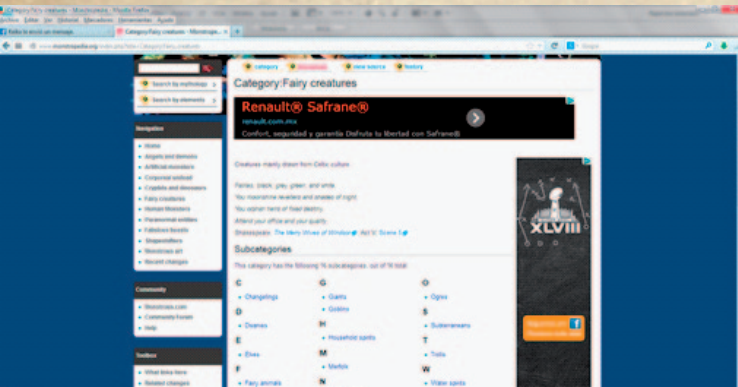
Category:Fairy creatures - Monstropedia - Mozilla Firefox
Archivo Editar Ver Historial Marcadores Herramientas Ayuda
Category:Fairy creatures - Monstropedia
www.monstropedia.org/index.php?title=Category:Fairy_creatures

category | discussion | view source | history

Search by mythology
Search by elements

Navigation
Home
Angels and demons
Artificial monsters
Corporeal undead
Cryptids and dinosaurs
Fairy creatures
Human Monsters
Paranormal entities
Fabulous beasts
Shapeshifters
Monstrous art
Recent changes

Community
Monstropedia.com
Community Forum
Help

Toolbox
What links here
Related changes

Category:Fairy creatures

Renault® Safrane®
renault.com.mx
Confort, seguridad y garantía Disfruta tu libertad con Safrane®

Creatures mainly drawn from Celtic culture.

Fairies, black, grey, green, and white,
You moonshine revellers and shades of night,
You orphan heirs of fixed destiny,
Attend your office and your quality.
Shakespeare: The Merry Wives of Windsor Act V, Scene 5

Subcategories
This category has the following 16 subcategories, out of 16 total.

C
Changelings
D
Dwarves
E
Elves
F
Fairy animals

G
Giants
Goblins
H
Household spirits
M
Merfolk
N

O
Ogres
S
Subterraneans
T
Trolls
W
Water spirits

XLVIII